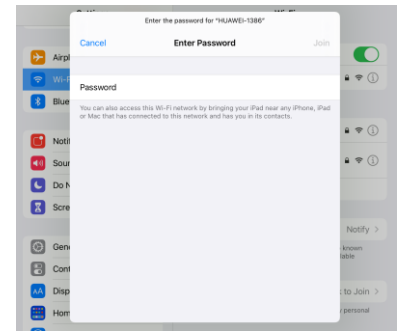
Enter the password for "HUAWEI-1386"

Cancel

Enter Password

Join

Password

You can also access this Wi-Fi network by bringing your iPad near any iPhone, iPad or Mac that has connected to this network and has you in its contacts.

Settin

Airpl

Wi-F

Blue

Notifi

Soun

Do N

Scre

Gene

Cont

Disp

Hom

Wi-Fi

Notify

known

ilable

t to Join

personal